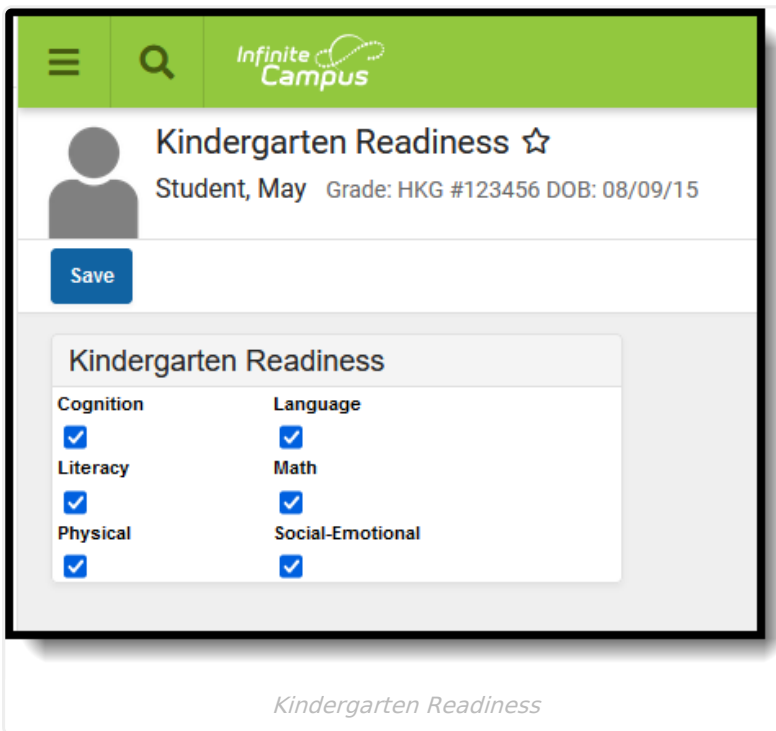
Infinite Campus

Kindergarten Readiness ☆

Student, May Grade: HKG #123456 DOB: 08/09/15

Save

Kindergarten Readiness

| Cognition | Language |
|---|---|
| ☑ | ☑ |
| Literacy | Math |
| ☑ | ☑ |
| Physical | Social-Emotional |
| ☑ | ☑ |

Kindergarten Readiness